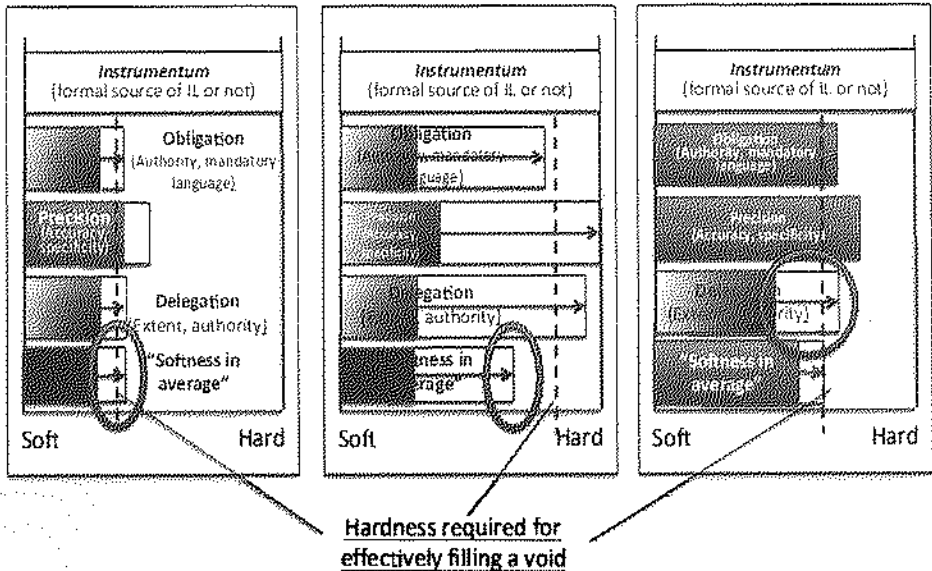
Instrumentum
(formal source of IL or not)

Obligation
(Authority, mandatory language)

Precision
(Accuracy, specificity)

Delegation
(Extent, authority)

"Softness in average"

Soft

Hard

Instrumentum
(formal source of IL or not)

Obligation
([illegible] mandatory language)

Precision
([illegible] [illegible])

Delegation
([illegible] authority)

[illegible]ness in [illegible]rage"

Soft

Hard

Instrumentum
(formal source of IL or not)

Obligation
(Authority, mandatory language)

Precision
(Accuracy, specificity)

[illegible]n
([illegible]rity)

"Softness in average"

Soft

Hard

Hardness required for effectively filling a void